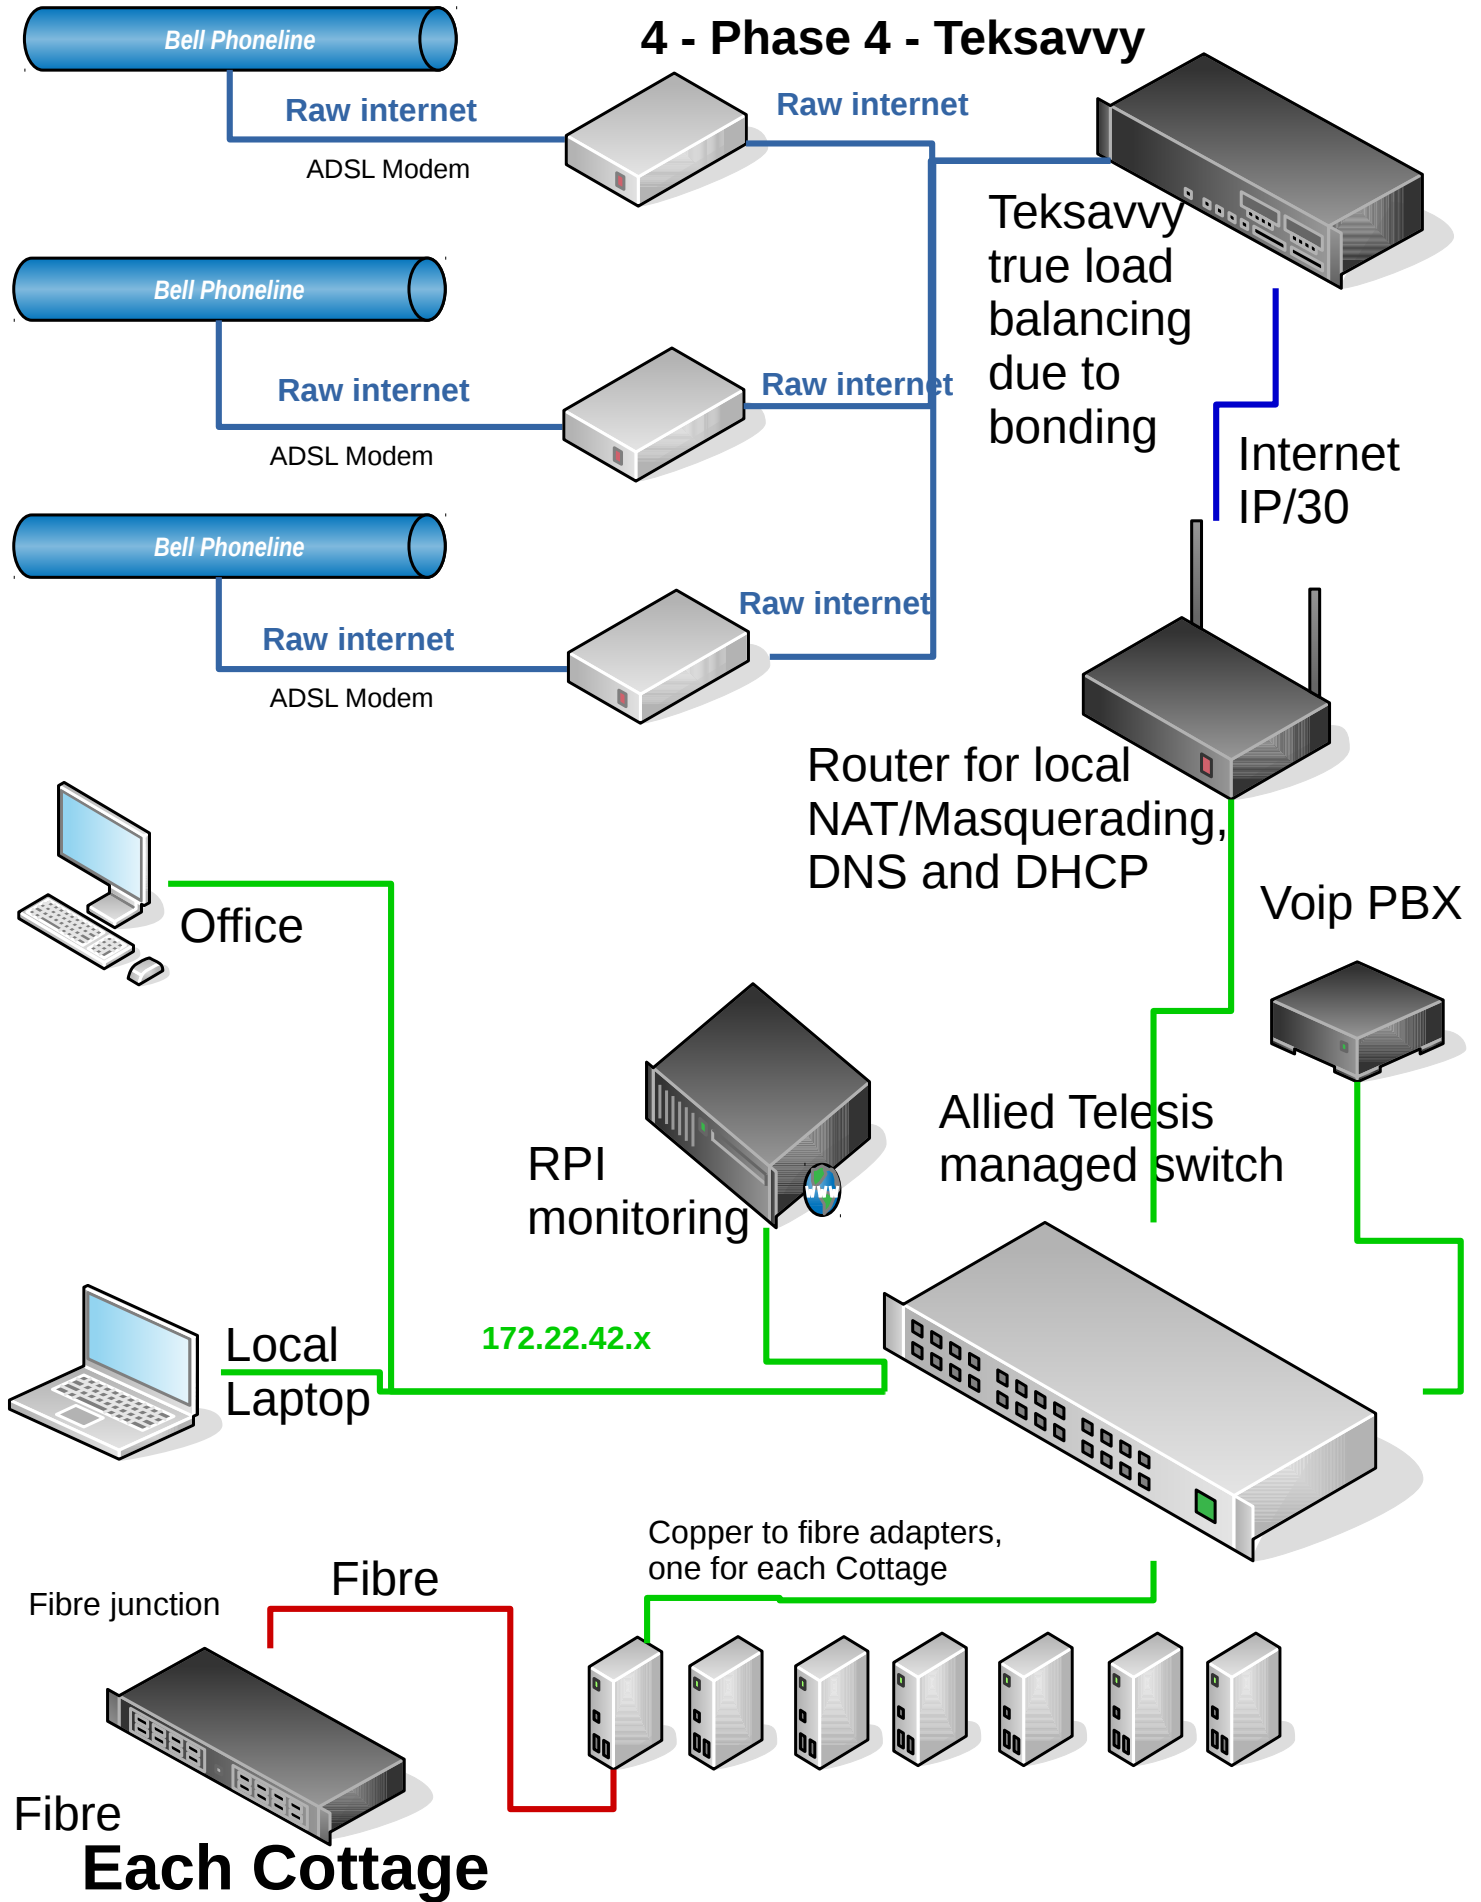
4 - Phase 4 - Teksavvy

Bell Phoneline

Raw internet

ADSL Modem

Raw internet

Teksavvy true load balancing due to bonding

Bell Phoneline

Raw internet

ADSL Modem

Raw internet

Internet IP/30

Bell Phoneline

Raw internet

ADSL Modem

Raw internet

Router for local NAT/Masquerading, DNS and DHCP

Office

Voip PBX

Allied Telesis managed switch

RPI monitoring

Local Laptop

172.22.42.x

Copper to fibre adapters, one for each Cottage

Fibre junction

Fibre

Fibre

Each Cottage